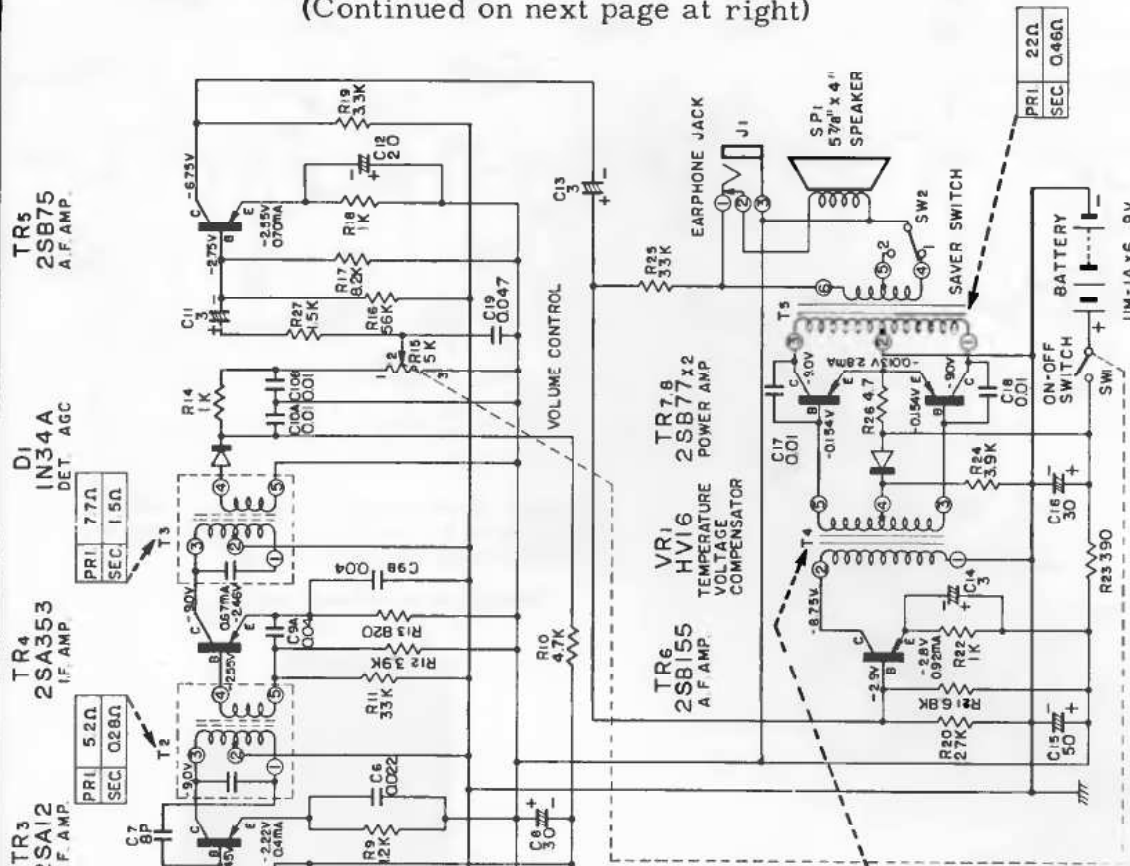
(Continued on next page at right)

TR5
2SB75
A.F. AMP.

D1
IN34A
DET. AGC

TR4
2SA353
I.F. AMP.

TR3
2SA12
I.F. AMP.

| PRI | 7.7Ω |
|---|---|
| SEC | 1.5Ω |

| PRI | 5.2Ω |
|---|---|
| SEC | 0.28Ω |

| PRI | 22Ω |
|---|---|
| SEC | 0.46Ω |

T3
T2
T4
T5

C -6.75V
-2.75V
B
E
-2.55V 0.70mA
R19 3.3K
C12 20
R18 1K
R17 8.2K
R16 56K
R15 5K
R27 1.5K
C11 3
C19 0.047
R14 1K
C10A 0.01
C10B 0.01
VOLUME CONTROL
C13 3
R25 3.3K

EARPHONE JACK
J1
SP1 5⅞" x 4" SPEAKER
SW2
SAVER SWITCH

TR7,8
2SB77 x2
POWER AMP
-9.0V
-0.0125V 2.8mA
-9.0V
-0.154V
-0.154V
R26 4.7
C17 0.01
C18 0.01
R24 3.9K
C16 30
ON-OFF SWITCH
SW1
BATTERY
UM-1 x 6 9V

VR1
HV16
TEMPERATURE VOLTAGE COMPENSATOR

TR6
2SB155
A.F. AMP.
-8.75V
-2.8V 0.92mA
-2.9V
C14 3
R22 1K
R21 6.8K
R20 27K
R23 390
C15 50

-9.0V
0.67mA
-2.46V
-2.55V
C9B 0.04
C9A 0.04
R13 820
R12 3.9K
R11 33K
R10 4.7K

-9.0V
-2.22V 0.4mA
C7 8P
C6 0.022
R9 12K
C8 30